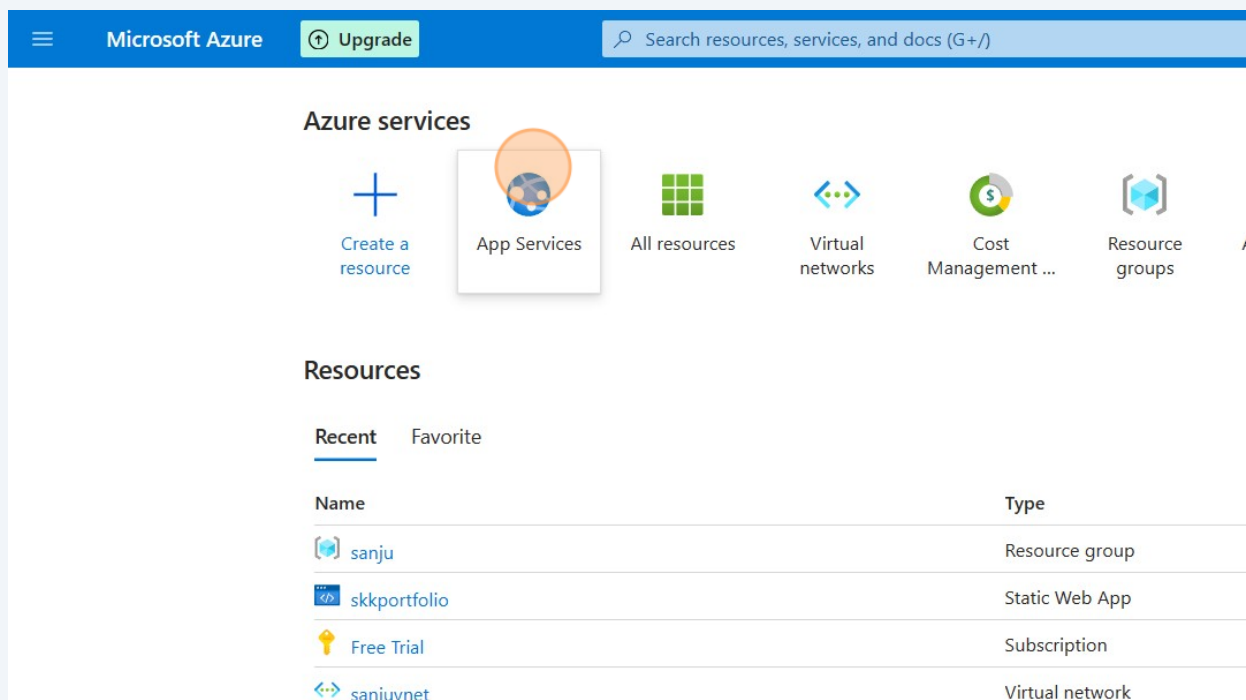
Microsoft Azure

Upgrade

Search resources, services, and docs (G+/)

Azure services

Create a resource

App Services

All resources

Virtual networks

Cost Management ...

Resource groups

Resources

Recent

Favorite

| Name | Type |
|---|---|
| sanju | Resource group |
| skkportfolio | Static Web App |
| Free Trial | Subscription |
| sanjuvnet | Virtual network |